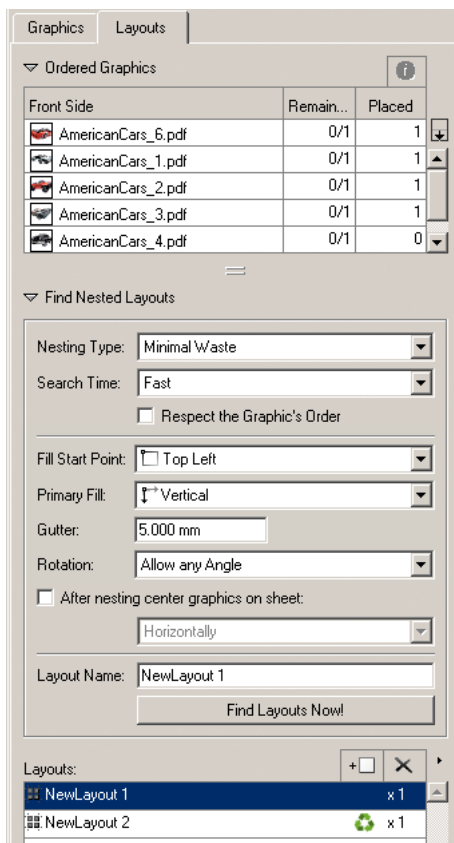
Graphics | Layouts

Ordered Graphics

| Front Side | Remain... | Placed |
|---|---|---|
| AmericanCars_6.pdf | 0/1 | 1 |
| AmericanCars_1.pdf | 0/1 | 1 |
| AmericanCars_2.pdf | 0/1 | 1 |
| AmericanCars_3.pdf | 0/1 | 1 |
| AmericanCars_4.pdf | 0/1 | 0 |

Find Nested Layouts

Nesting Type: Minimal Waste

Search Time: Fast

Respect the Graphic's Order

Fill Start Point: Top Left

Primary Fill: Vertical

Gutter: 5.000 mm

Rotation: Allow any Angle

After nesting center graphics on sheet:

Horizontally

Layout Name: NewLayout 1

Find Layouts Now!

Layouts:

NewLayout 1 x 1

NewLayout 2 x 1